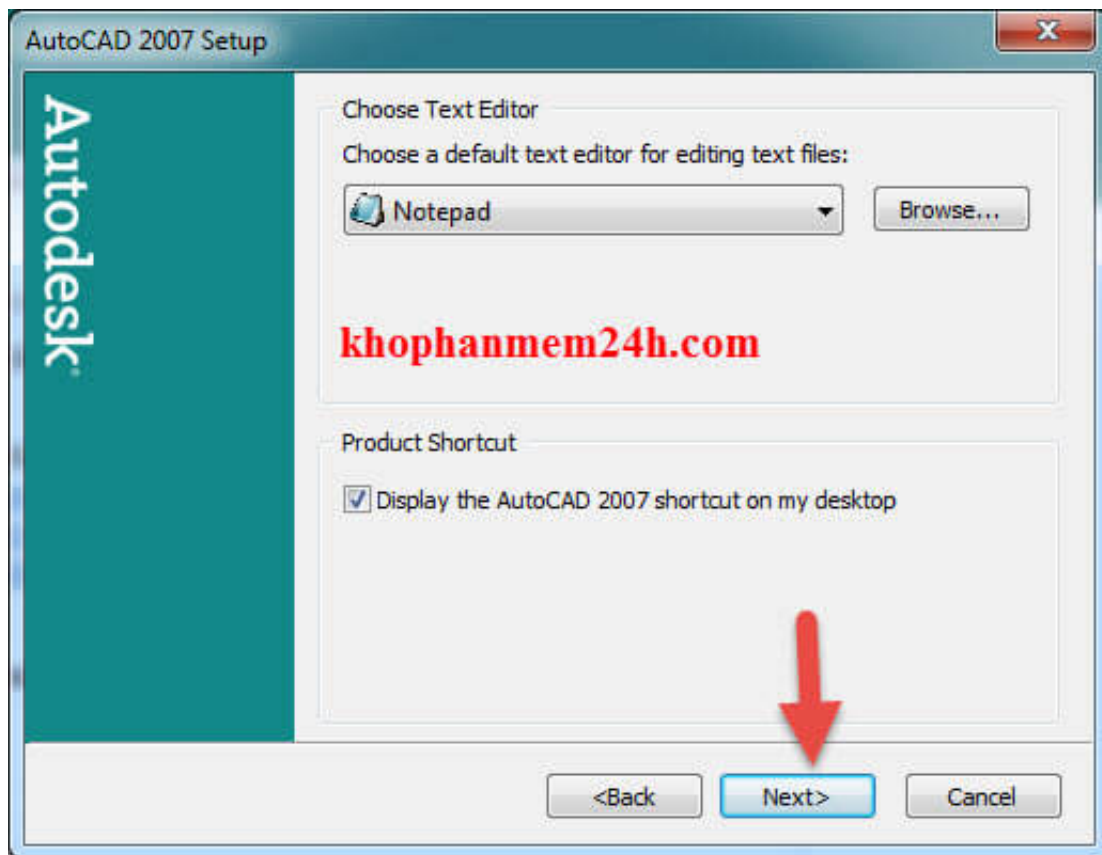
AutoCAD 2007 Setup

Autodesk

Choose Text Editor

Choose a default text editor for editing text files:

Notepad

Browse...

khophanmem24h.com

Product Shortcut

Display the AutoCAD 2007 shortcut on my desktop

<Back

Next>

Cancel